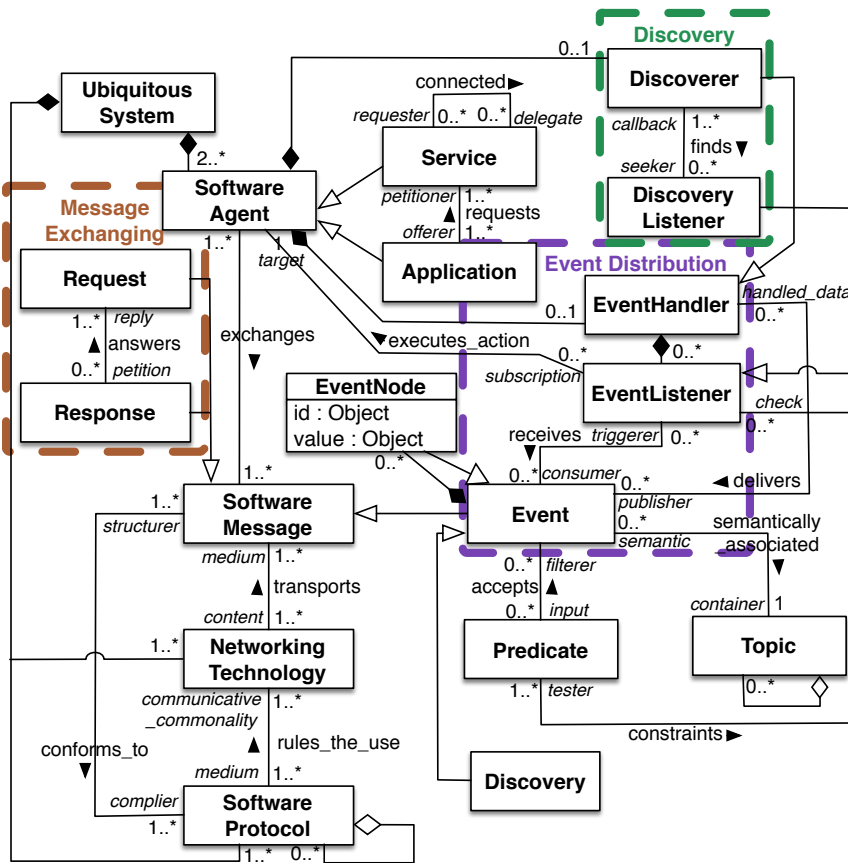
Discovery
0..1
Discoverer
Ubiquitous System
connected ▶
requester 0..* 0..* delegate
callback 1..*
finds ▼
seeker 0..*
Service
2..*
Software Agent
petitioner 1..*
▲ requests
offerer 1..*
Discovery Listener
Message Exchanging
1..*
1
target
Application
Event Distribution
Request
handled_data
reply 1..*
▲ answers
0..* petition
exchanges ▼
0..1
EventHandler
0..*
▼ executes_action
0..*
subscription
◆ 0..*
EventListener
Response
EventNode
id : Object
value : Object
check
0..*
receives triggerer 0..*
0..*
▼
0..* consumer
0..*
◀ delivers
1..*
Software Message
1..*
publisher
structurer
Event
0..*
semantically associated
▼
medium 1..*
semantic
▲ transports
0..* filterer
accepts ▲
content 1..*
0..* input
container 1
1..*
Networking Technology
Predicate
Topic
communicative _commonality 1..*
1..* tester
0..*
conforms_to ▼
▲ rules_the_use
constraints ▶
medium 1..*
Discovery
complier
1..*
Software Protocol
1..* 0..*